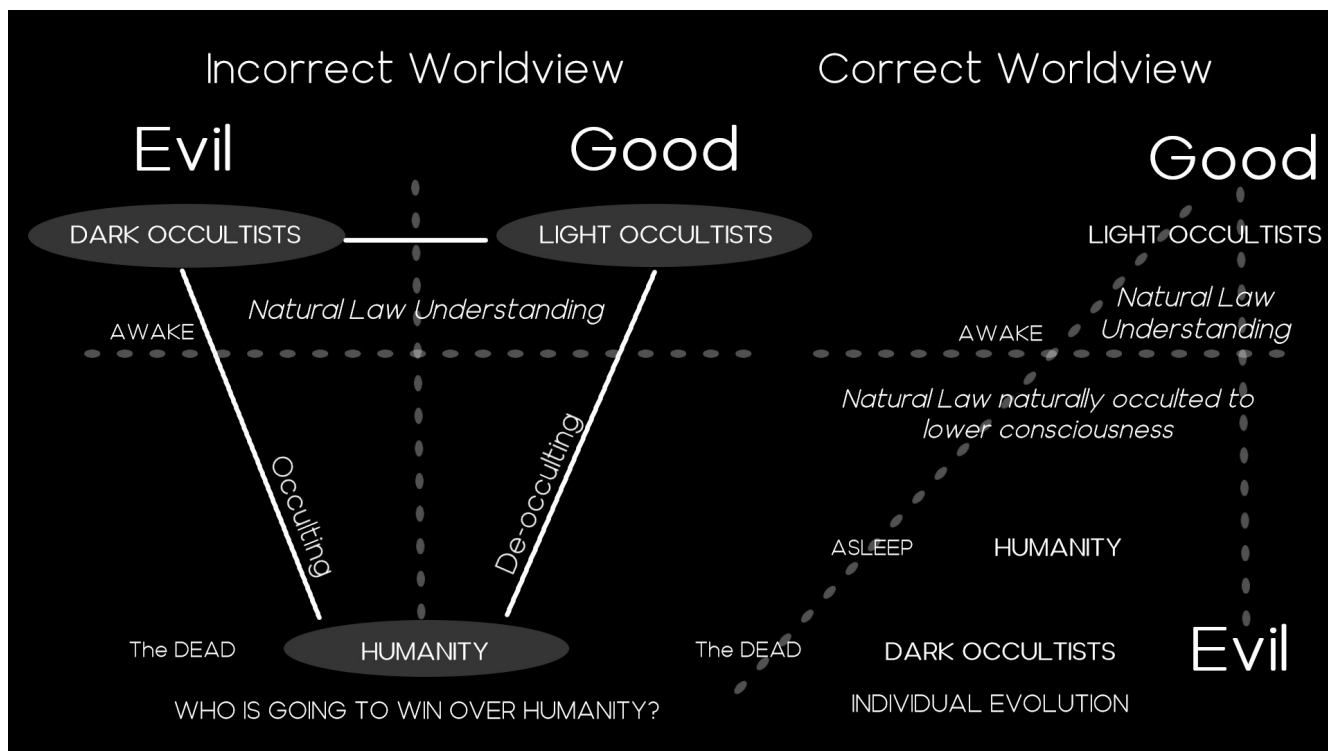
Incorrect Worldview

Correct Worldview

Evil

Good

Good

DARK OCCULTISTS

LIGHT OCCULTISTS

LIGHT OCCULTISTS

Natural Law Understanding

Natural Law Understanding

AWAKE

AWAKE

Natural Law naturally occulted to lower consciousness

Occulting

De-occulting

ASLEEP

HUMANITY

The DEAD

HUMANITY

The DEAD

DARK OCCULTISTS

Evil

WHO IS GOING TO WIN OVER HUMANITY?

INDIVIDUAL EVOLUTION